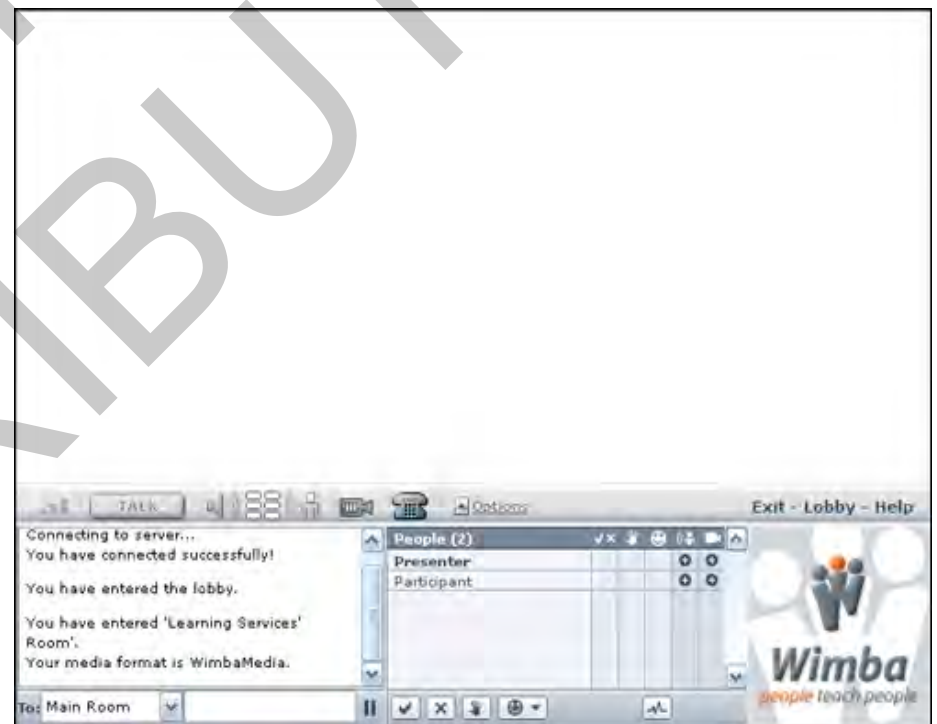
TALK

Options

Exit - Lobby - Help

Connecting to server...
You have connected successfully!

You have entered the lobby.

You have entered 'Learning Services' Room'.
Your media format is WimbaMedia.

People (2)

Presenter
Participant

Wimba
people teach people

To: Main Room